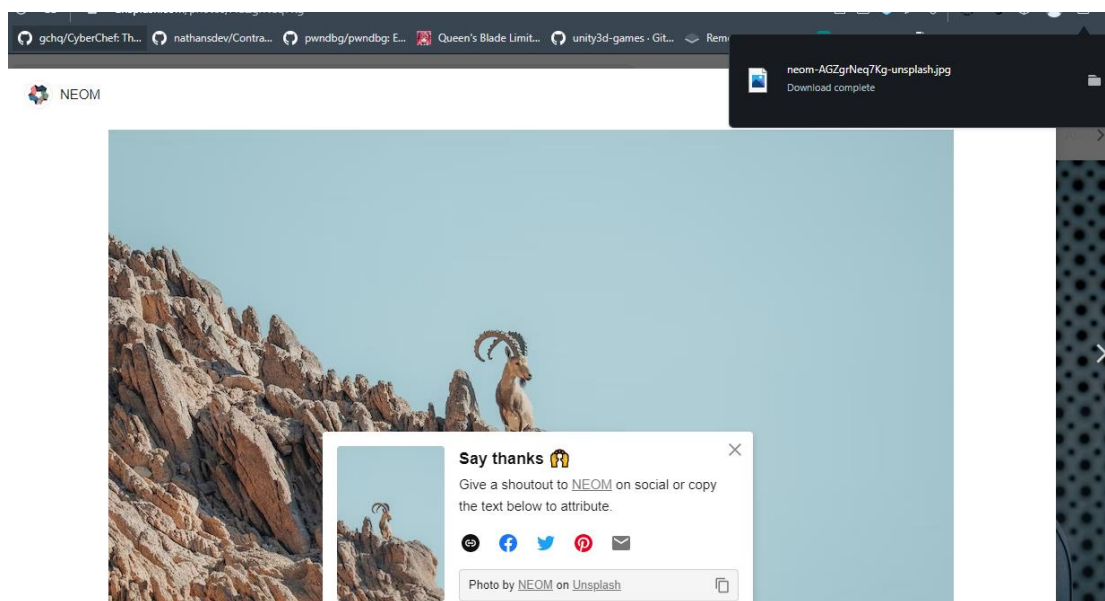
gchq/CyberChef: Th... nathansdev/Contra... pwndbg/pwndbg: E... Queen's Blade Limit... unity3d-games · Git... Rem

neom-AGZgrNeq7Kg-unsplash.jpg
Download complete

NEOM

Say thanks 🙌
Give a shoutout to NEOM on social or copy the text below to attribute.

Photo by NEOM on Unsplash